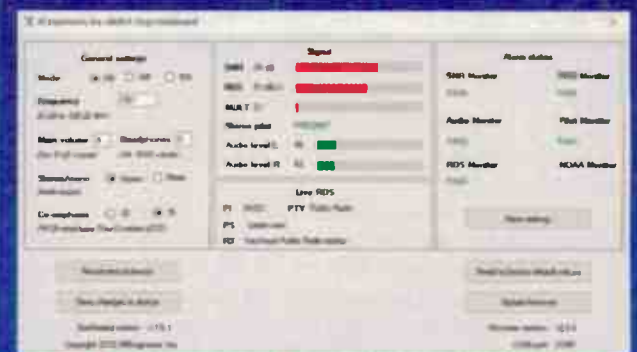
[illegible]

General settings

Mode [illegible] AM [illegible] FM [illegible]

Frequency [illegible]

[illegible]

Main volume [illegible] Headphones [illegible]

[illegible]

Stereo/mono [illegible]

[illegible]

De-emphasis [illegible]

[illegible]

Signal

SNR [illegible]

RSSI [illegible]

MULT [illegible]

Stereo pilot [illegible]

Audio level L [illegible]

Audio level R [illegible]

Live RDS

PI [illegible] PTY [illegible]

PS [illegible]

RT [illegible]

Alarm status

SNR Monitor

Pilot Monitor

Audio Monitor

Pilot Monitor

RDS Monitor

NOAA Monitor

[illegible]

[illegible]

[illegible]

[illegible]

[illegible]

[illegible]

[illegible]

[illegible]

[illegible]